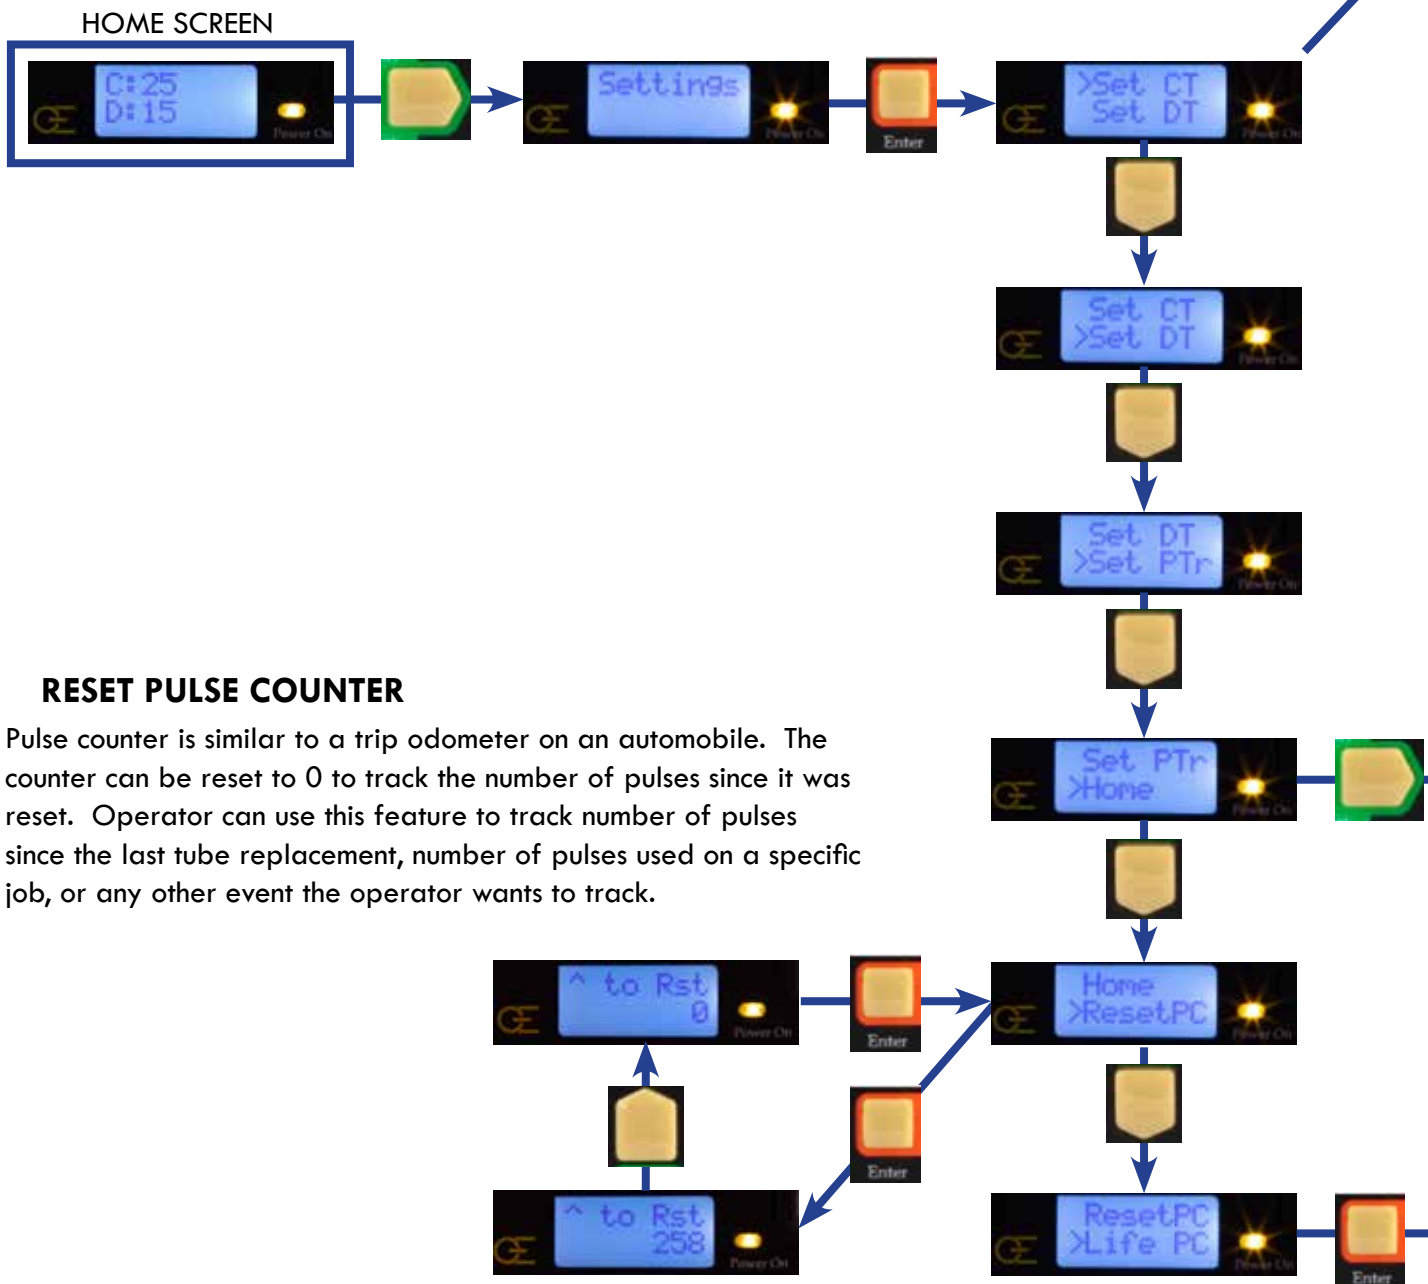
HOME SCREEN

C:25
D:15

Power On

Settings

Power On

Enter

>Set CT
Set DT

Power On

Set CT
>Set DT

Power On

Set DT
>Set PTr

Power On

RESET PULSE COUNTER

Pulse counter is similar to a trip odometer on an automobile. The counter can be reset to 0 to track the number of pulses since it was reset. Operator can use this feature to track number of pulses since the last tube replacement, number of pulses used on a specific job, or any other event the operator wants to track.

Set PTr
>Home

Power On

^ to Rst
0

Power On

Enter

Home
>ResetPC

Power On

Enter

^ to Rst
258

Power On

ResetPC
>Life PC

Power On

Enter